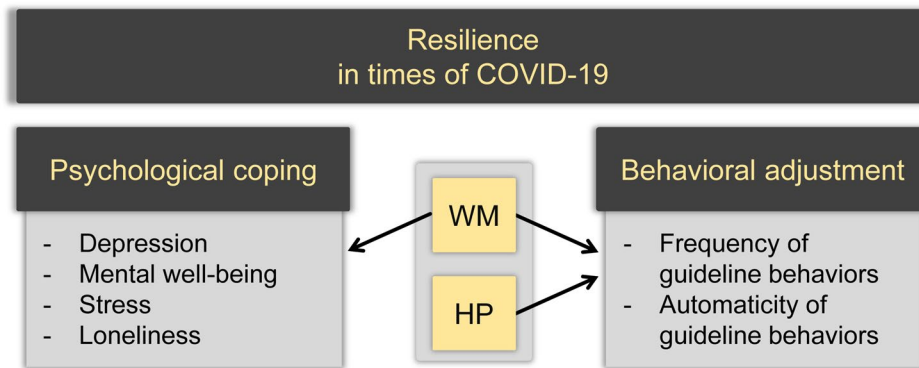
Resilience
in times of COVID-19

Psychological coping

- Depression
- Mental well-being
- Stress
- Loneliness

WM

HP

Behavioral adjustment

- Frequency of guideline behaviors
- Automaticity of guideline behaviors